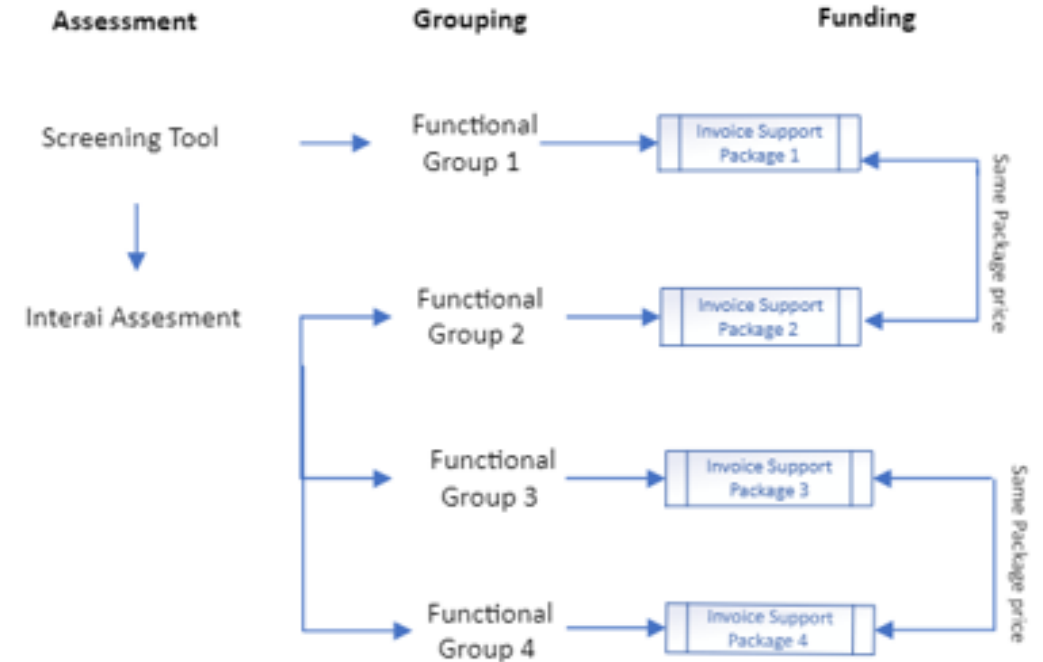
Assessment

Grouping

Funding

Screening Tool

Functional Group 1

Invoice Support Package 1

Same Package price

Interai Assesment

Functional Group 2

Invoice Support Package 2

Functional Group 3

Invoice Support Package 3

Same Package price

Functional Group 4

Invoice Support Package 4